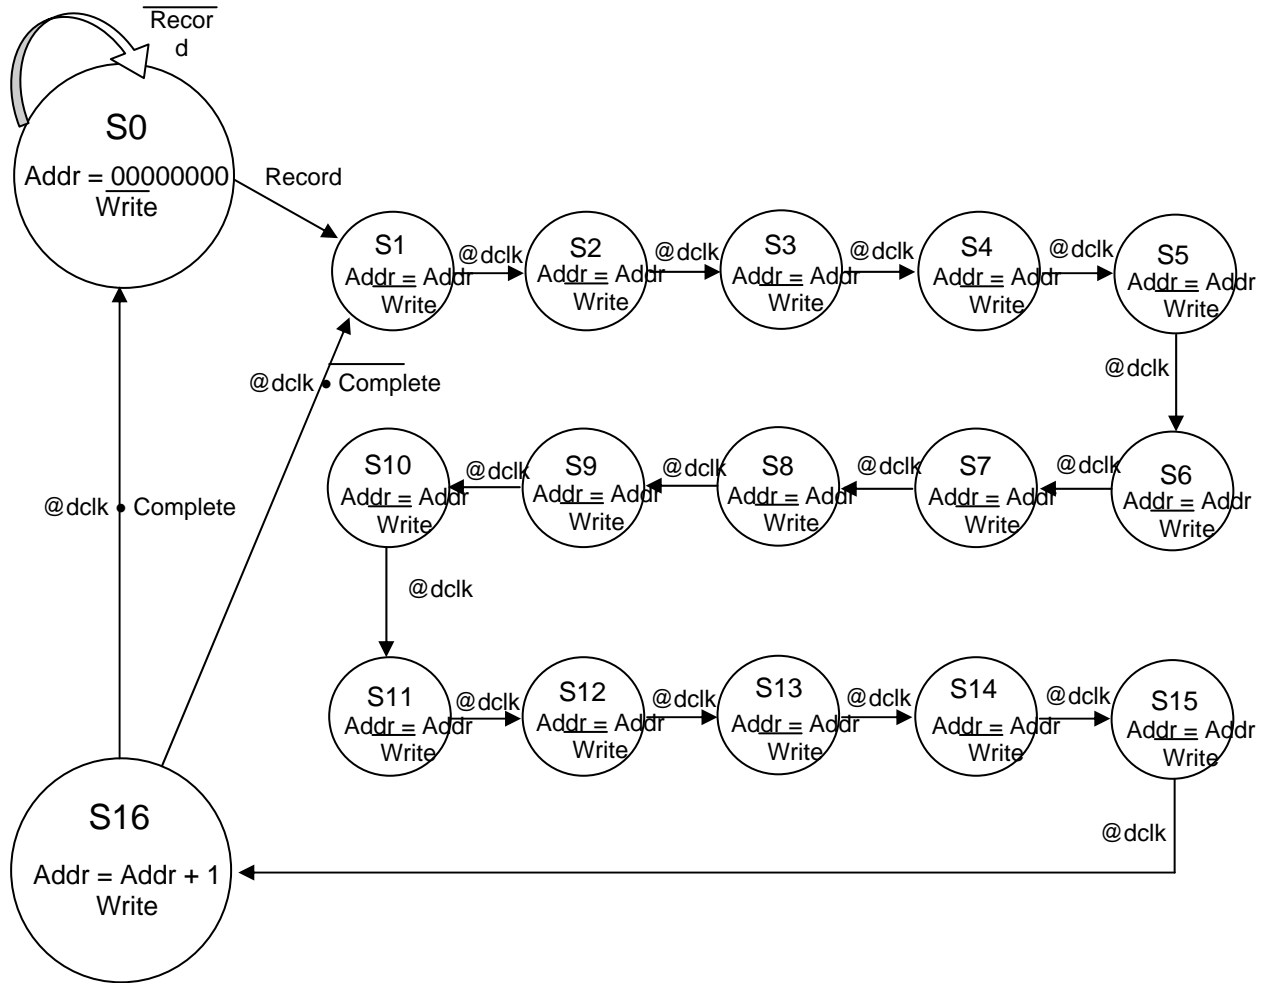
$\overline{\text{Record}}$

S0
Addr = 00000000
$\overline{\text{Write}}$

Record

S1
Addr = Addr
Write

@dclk

S2
Addr = Addr
Write

@dclk

S3
Addr = Addr
Write

@dclk

S4
Addr = Addr
Write

@dclk

S5
Addr = Addr
Write

@dclk • $\overline{\text{Complete}}$

@dclk

S10
Addr = Addr
Write

@dclk

S9
Addr = Addr
Write

@dclk

S8
Addr = Addr
Write

@dclk

S7
Addr = Addr
Write

@dclk

S6
Addr = Addr
Write

@dclk • Complete

@dclk

S11
Addr = Addr
Write

@dclk

S12
Addr = Addr
Write

@dclk

S13
Addr = Addr
Write

@dclk

S14
Addr = Addr
Write

@dclk

S15
Addr = Addr
Write

@dclk

S16
Addr = Addr + 1
Write